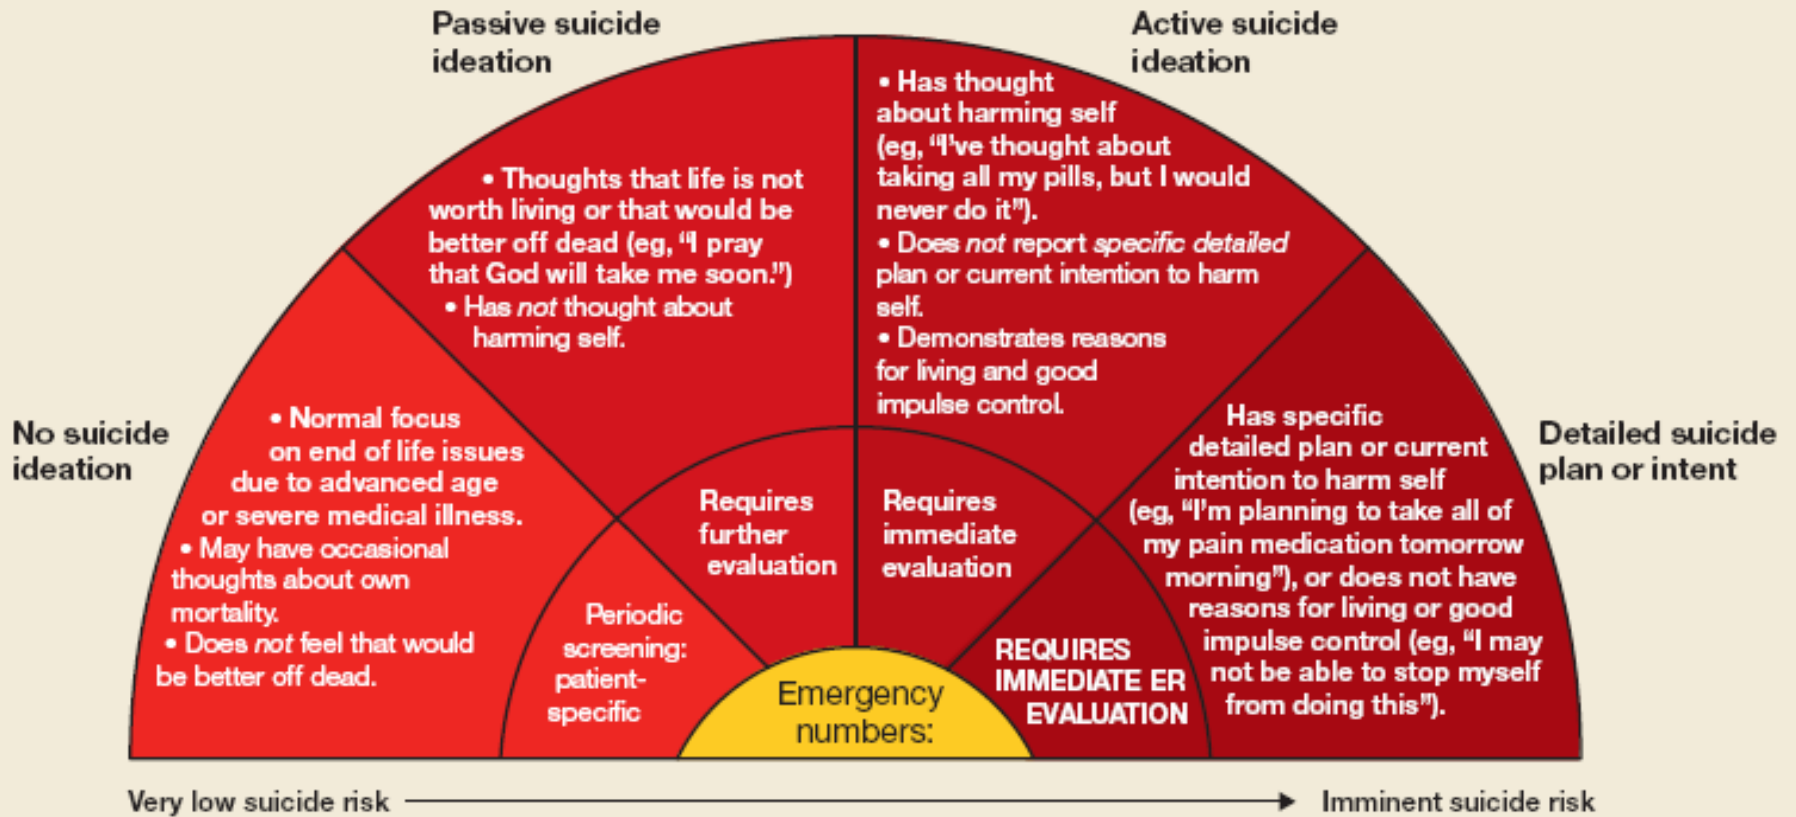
Passive suicide ideation

Active suicide ideation

• Thoughts that life is not worth living or that would be better off dead (eg, "I pray that God will take me soon.")
• Has not thought about harming self.

• Has thought about harming self (eg, "I've thought about taking all my pills, but I would never do it").
• Does not report specific detailed plan or current intention to harm self.
• Demonstrates reasons for living and good impulse control.

No suicide ideation

• Normal focus on end of life issues due to advanced age or severe medical illness.
• May have occasional thoughts about own mortality.
• Does not feel that would be better off dead.

Has specific detailed plan or current intention to harm self (eg, "I'm planning to take all of my pain medication tomorrow morning"), or does not have reasons for living or good impulse control (eg, "I may not be able to stop myself from doing this").

Detailed suicide plan or intent

Requires further evaluation

Requires immediate evaluation

Periodic screening: patient-specific

REQUIRES IMMEDIATE ER EVALUATION

Emergency numbers:

Very low suicide risk

Imminent suicide risk